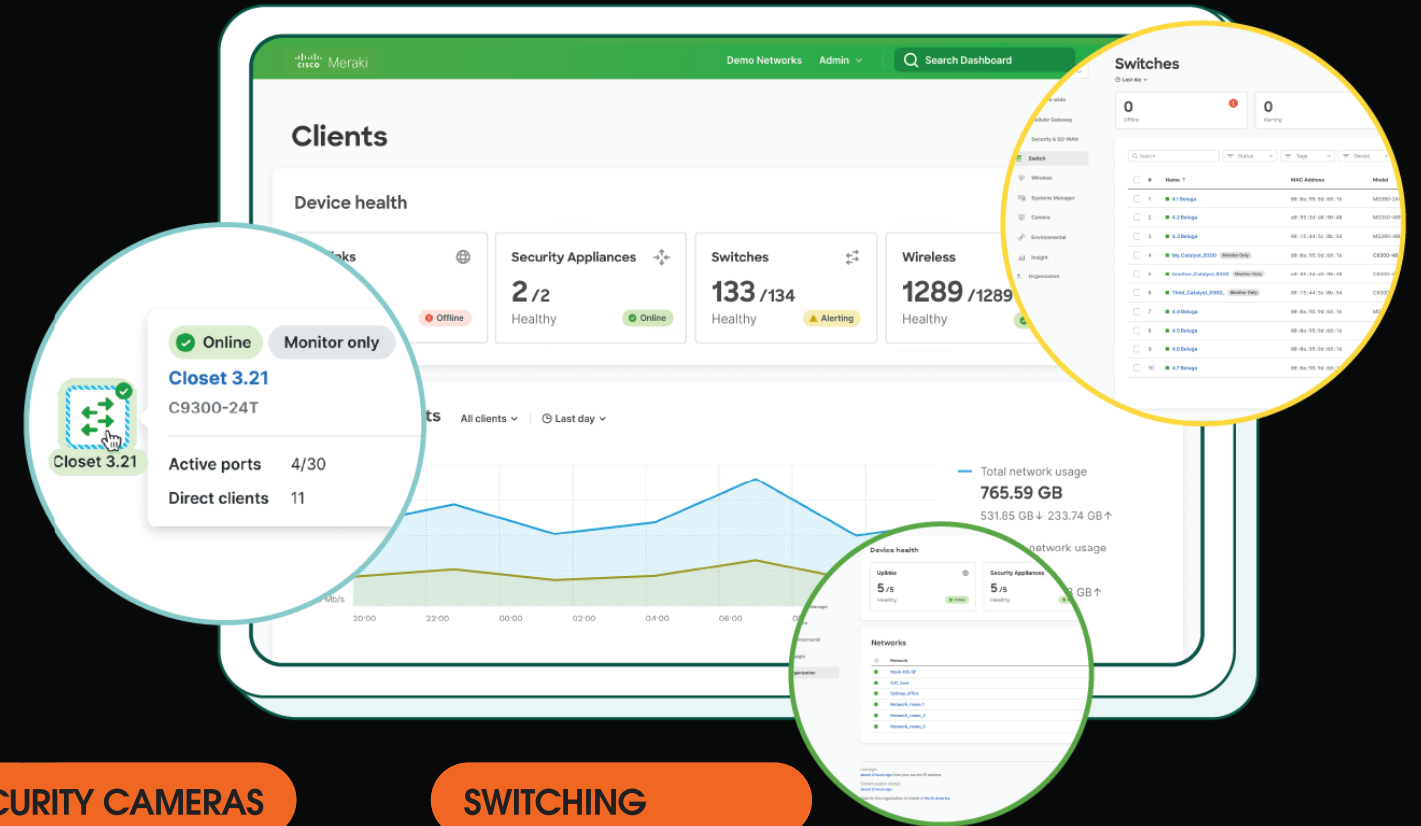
cisco Meraki

Demo Networks Admin

Search Dashboard

Clients

Device health

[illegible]inks

Offline

Security Appliances

2 /2

Healthy

Online

Switches

133 /134

Healthy

Alerting

Wireless

1289 /1289

Healthy

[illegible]ts All clients Last day

Total network usage

765.59 GB

531.85 GB↓ 233.74 GB↑

network usage

GB↑

Mb/s

20:00 22:00 00:00 02:00 04:00 06:00

Online Monitor only

Closet 3.21

C9300-24T

Active ports 4/30

Direct clients 11

Closet 3.21

Switches

Last day

0

Offline

0

Alerting

Search

Status

Tags

Device

Switch

Wireless

Systems Manager

Camera

Environmental

Insight

Organization

Security & SD-WAN

Cellular Gateway

| | # | Name | MAC Address | Model |
|---|---|---|---|---|
| | 1 | 4.1 Beluga | 00:0a:95:9d:68:16 | MS390-24 |
| | 2 | 4.2 Beluga | a8:53:2d:e6:90:48 | MS350-48 |
| | 3 | 4.3 Beluga | 00:15:44:5c:0b:34 | MS390-48 |
| | 4 | My_Catalyst_9300 Monitor Only | 00:0a:95:9d:68:16 | C9300-48 |
| | 5 | Another_Catalyst_9300 Monitor Only | a8:53:2d:e6:90:48 | C9300- |
| | 6 | Third_Catalyst_9300_ Monitor Only | 00:15:44:5c:0b:34 | C930 |
| | 7 | 4.4 Beluga | 00:0a:95:9d:68:16 | MS |
| | 8 | 4.5 Beluga | 00:0a:95:9d:68:16 | |
| | 9 | 4.6 Beluga | 00:0a:95:9d:68:16 | |
| | 10 | 4.7 Beluga | 00:0a:95:9d:68:16 | |

Device health

Uplinks

5 /5

Healthy

Online

Security Appliances

5 /5

Healthy

Networks

Network

Hong-Kit-SF

SJC_East

Sydney_office

Network_name_1

Network_name_2

Network_name_3

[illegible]CURITY CAMERAS

SWITCHING